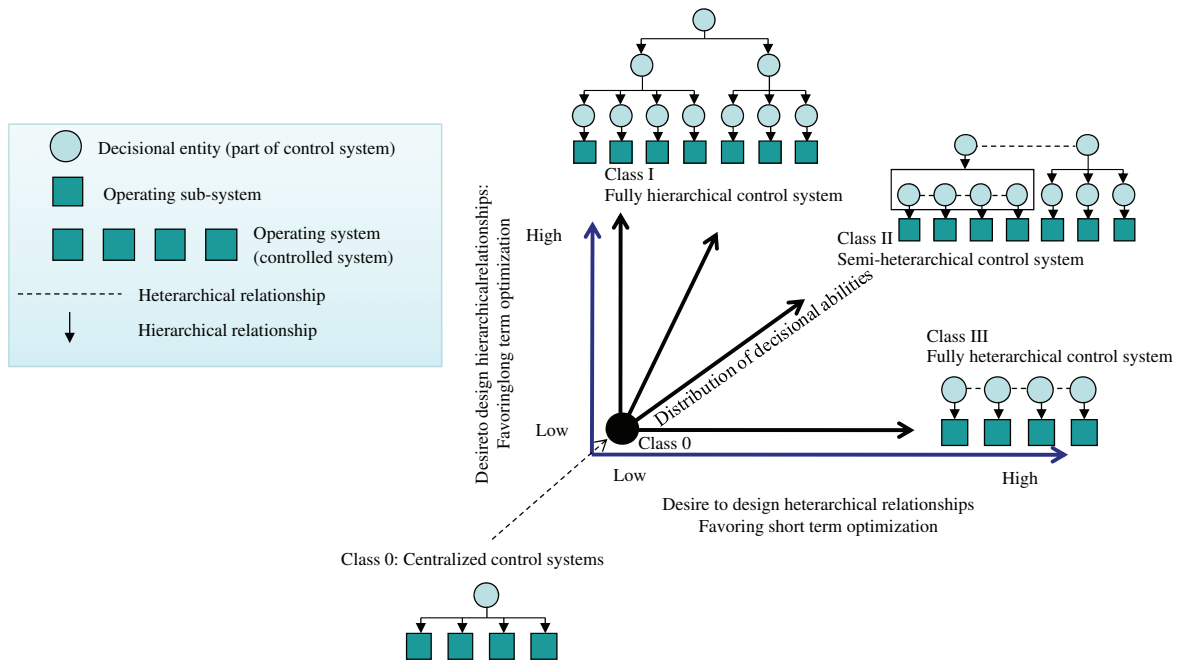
Decisional entity (part of control system)

Operating sub-system

Operating system (controlled system)

Heterarchical relationship

Hierarchical relationship

Class I
Fully hierarchical control system

Class II
Semi-heterarchical control system

Class III
Fully heterarchical control system

Desireto design hierarchicalrelationships:
Favoringlong term optimization

High

Low

Distribution of decisional abilities

Class 0

Low

High

Desire to design heterarchical relationships
Favoring short term optimization

Class 0: Centralized control systems